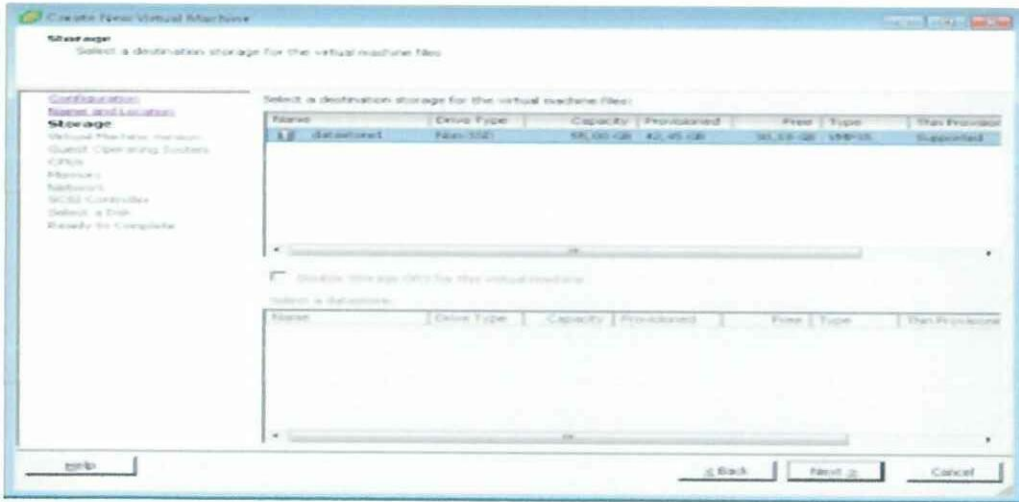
Create New Virtual Machine

Storage
Select a destination storage for the virtual machine files

Configuration
Name and Location
Storage
Virtual Machine Version
Guest Operating System
CPUs
Memory
Network
SCSI Controller
Select a Disk
Ready to Complete

Select a destination storage for the virtual machine files:

| Name | Drive Type | Capacity | Provisioned | Free | Type | Thin Provisio |
|---|---|---|---|---|---|---|
| datastore1 | Non-SSD | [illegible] GB | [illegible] GB | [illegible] GB | VMFS5 | Supported |

Disable Storage DRS for this virtual machine

Select a datastore:

| Name | Drive Type | Capacity | Provisioned | Free | Type | Thin Provisio |
|---|---|---|---|---|---|---|

Help

< Back
Next >
Cancel